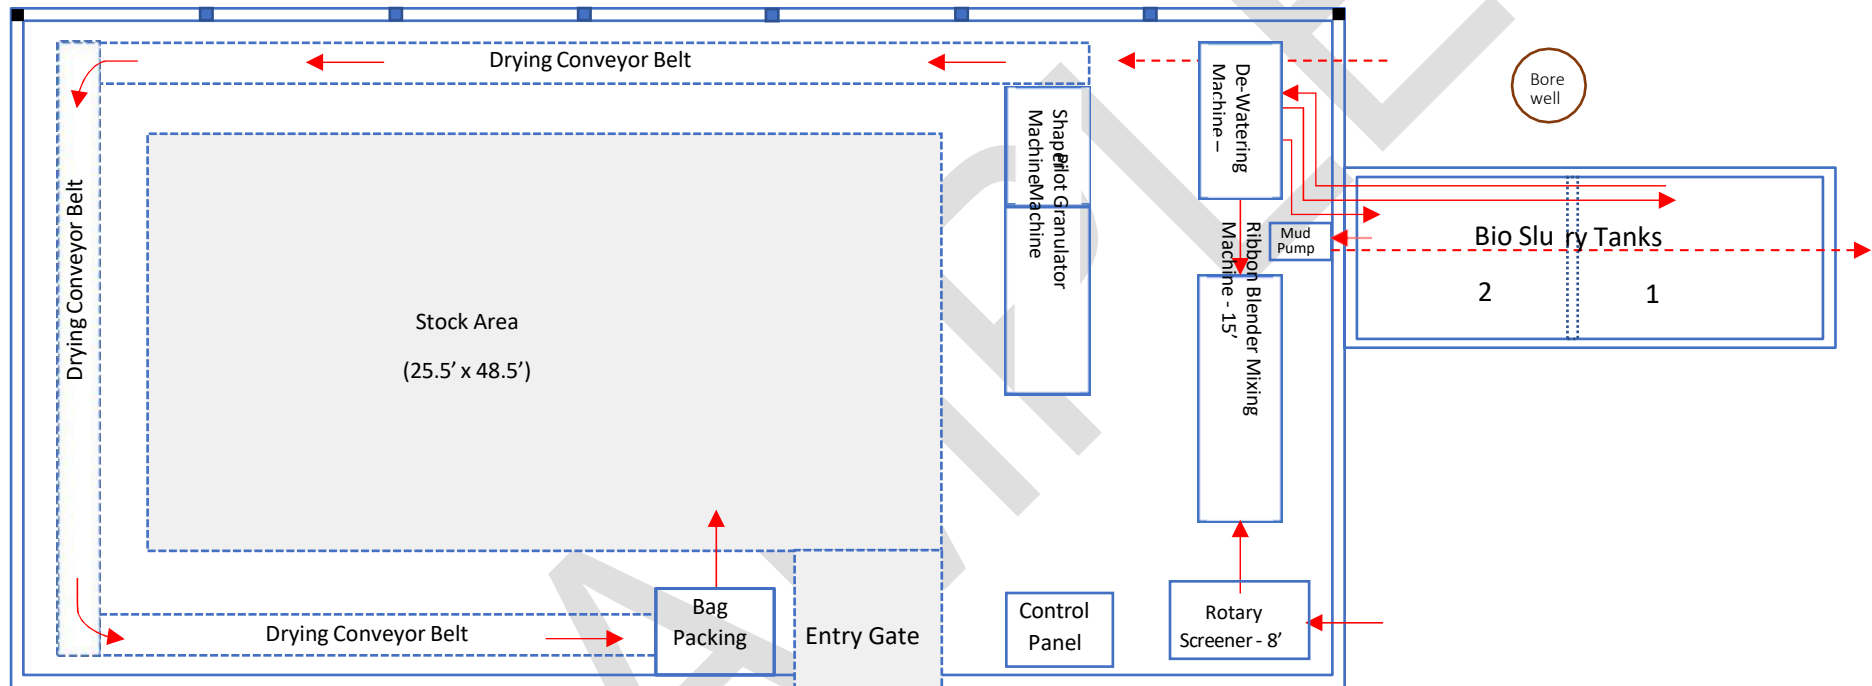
Drying Conveyor Belt

De-Watering Machine –

Bore well

Shaper Machine

Pilot Granulator Machine

Bio Slu ry Tanks

Mud Pump

2

1

Drying Conveyor Belt

Stock Area

(25.5’ x 48.5’)

Ribbon Blender Mixing Machine - 15’

Bag Packing

Entry Gate

Control Panel

Rotary Screener - 8’

Drying Conveyor Belt